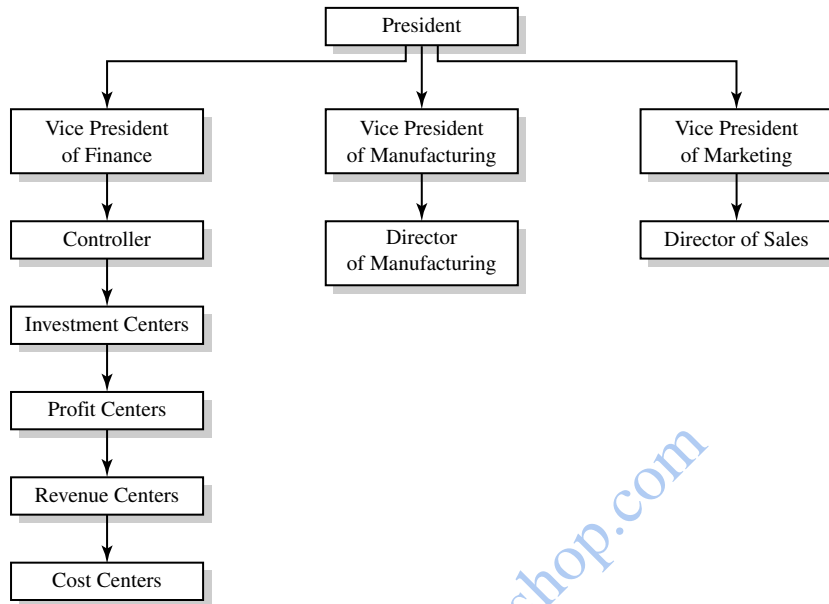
President

Vice President of Finance

Vice President of Manufacturing

Vice President of Marketing

Controller

Director of Manufacturing

Director of Sales

Investment Centers

Profit Centers

Revenue Centers

Cost Centers

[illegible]hop.com